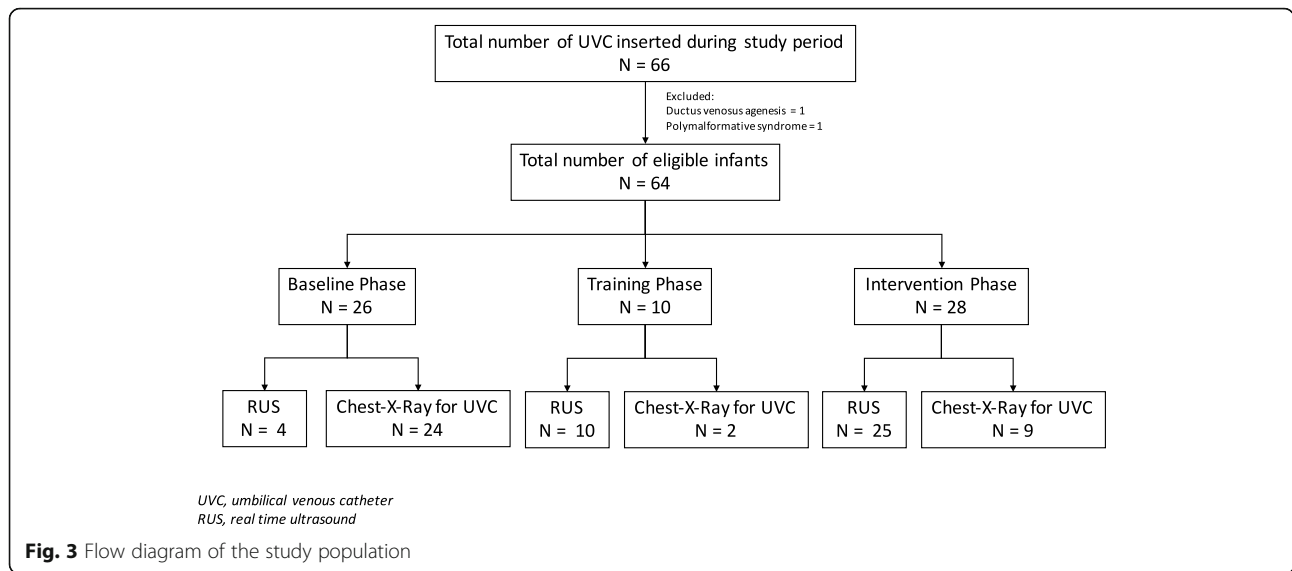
Total number of UVC inserted during study period
N = 66

Excluded:
Ductus venosus agenesis = 1
Polymalformative syndrome = 1

Total number of eligible infants
N = 64

Baseline Phase
N = 26

Training Phase
N = 10

Intervention Phase
N = 28

RUS
N = 4

Chest-X-Ray for UVC
N = 24

RUS
N = 10

Chest-X-Ray for UVC
N = 2

RUS
N = 25

Chest-X-Ray for UVC
N = 9

UVC, umbilical venous catheter
RUS, real time ultrasound

Fig. 3 Flow diagram of the study population